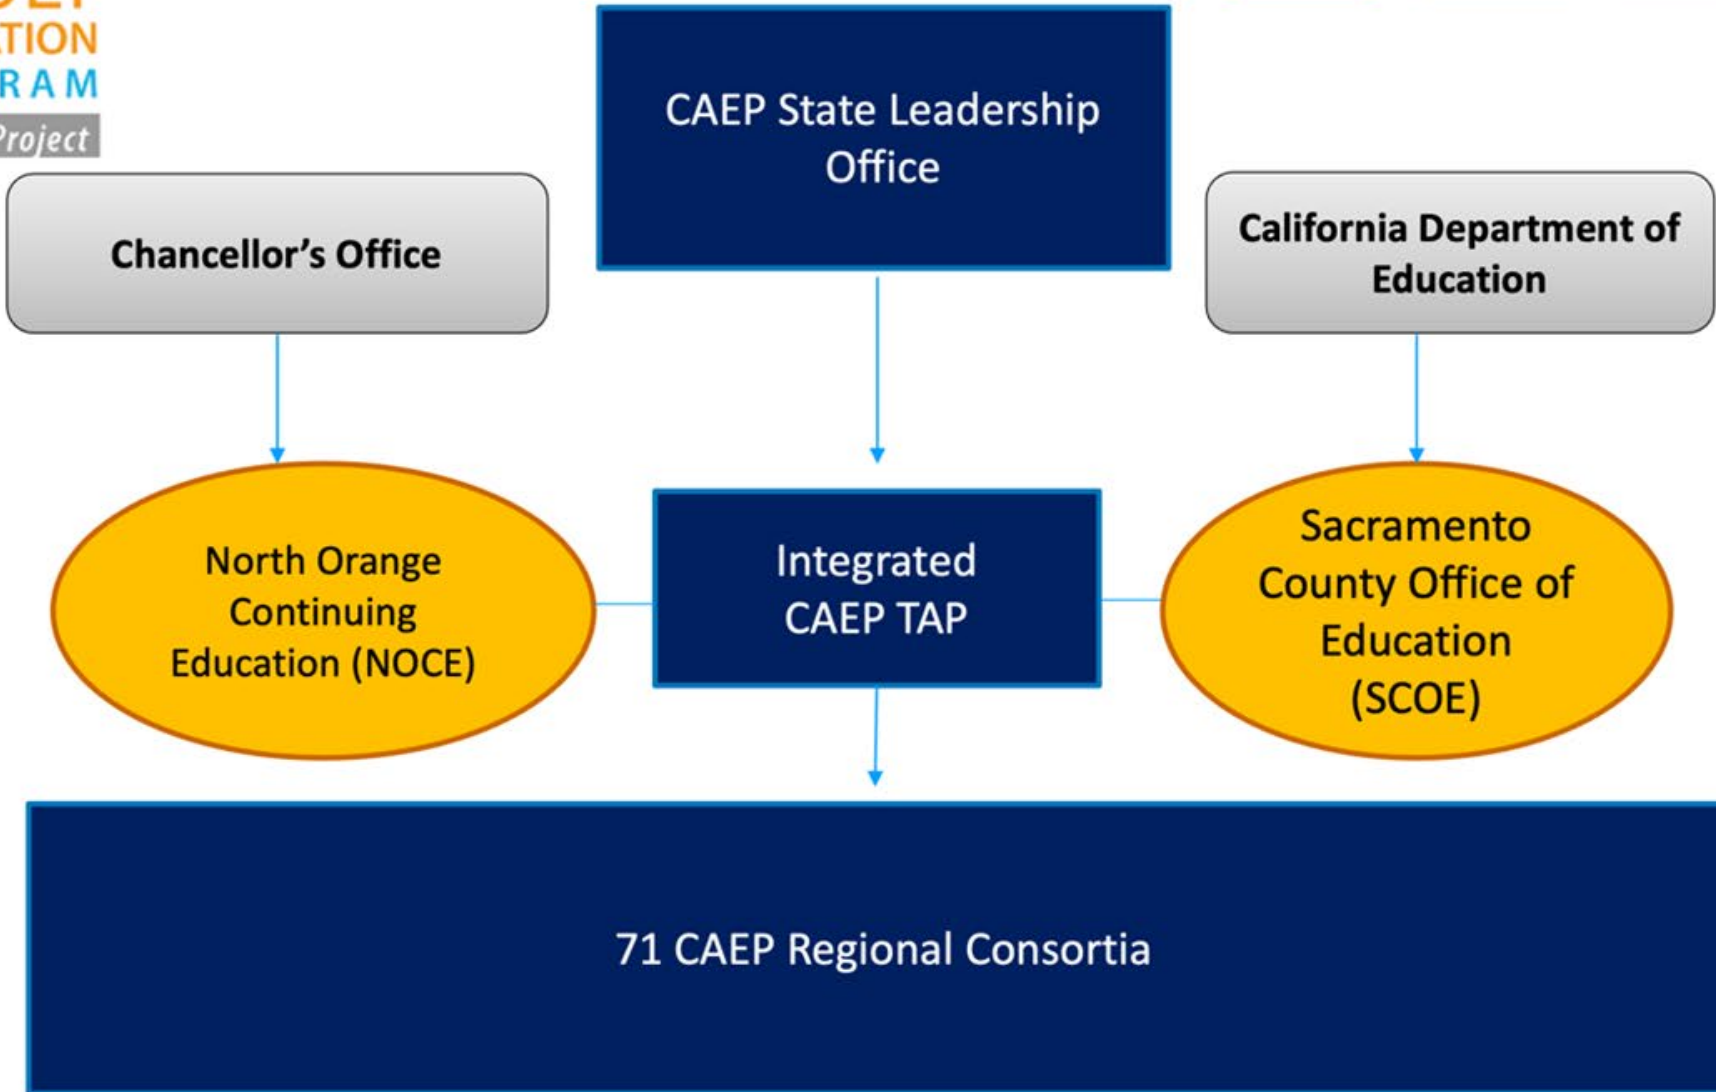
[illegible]TION
RAM
Project

CAEP State Leadership Office

Chancellor's Office

California Department of Education

North Orange Continuing Education (NOCE)

Integrated CAEP TAP

Sacramento County Office of Education (SCOE)

71 CAEP Regional Consortia